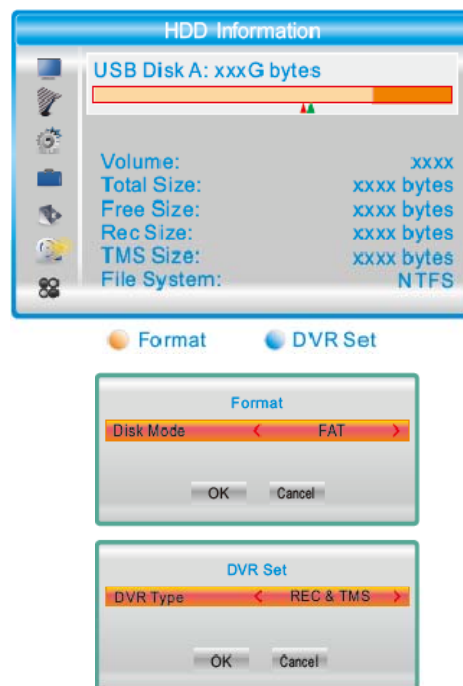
HDD Information

USB Disk A: xxxG bytes

| | |
|---|---|
| Volume: | xxxx |
| Total Size: | xxxx bytes |
| Free Size: | xxxx bytes |
| Rec Size: | xxxx bytes |
| TMS Size: | xxxx bytes |
| File System: | NTFS |

Format DVR Set

Format

Disk Mode < FAT >

OK Cancel

DVR Set

DVR Type < REC & TMS >

OK Cancel